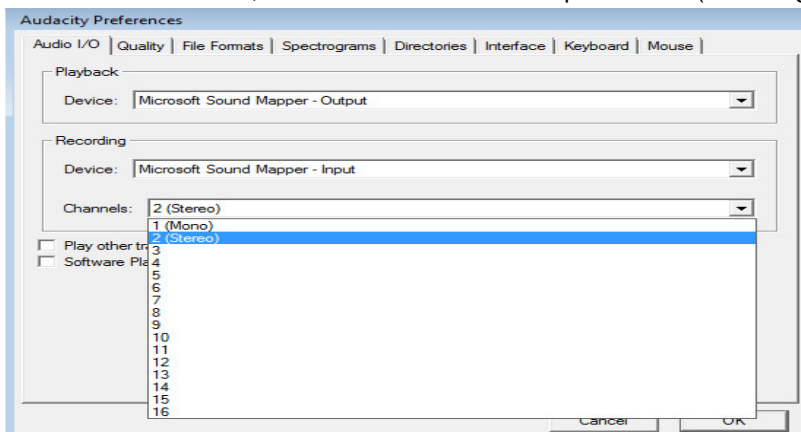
Audacity Preferences

Audio I/O | Quality | File Formats | Spectrograms | Directories | Interface | Keyboard | Mouse

Playback

Device: Microsoft Sound Mapper - Output

Recording

Device: Microsoft Sound Mapper - Input

Channels: 2 (Stereo)

1 (Mono)
2 (Stereo)
3
4
5
6
7
8
9
10
11
12
13
14
15
16

Play other tr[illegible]

Software Pla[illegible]

Cancel

OK